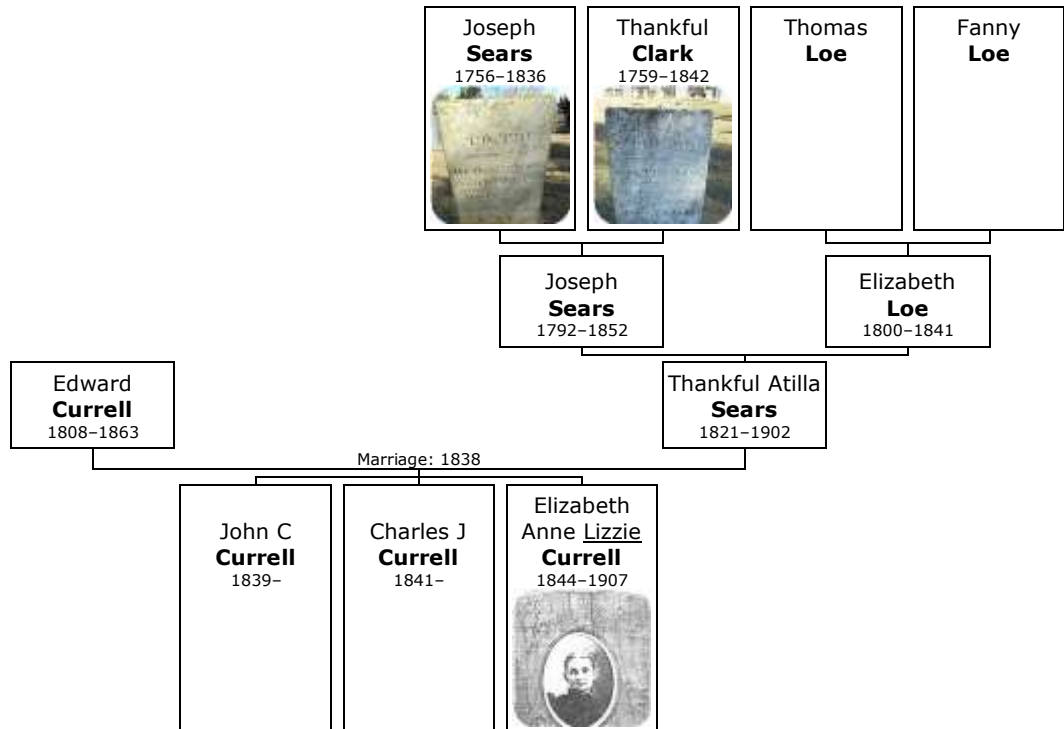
Joseph
**Sears**
1756–1836

Thankful
**Clark**
1759–1842

Thomas
**Loe**

Fanny
**Loe**

Joseph
**Sears**
1792–1852

Elizabeth
**Loe**
1800–1841

Edward
**Currell**
1808–1863

Thankful Atilla
**Sears**
1821–1902

Marriage: 1838

John C
**Currell**
1839–

Charles J
**Currell**
1841–

Elizabeth Anne Lizzie
**Currell**
1844–1907